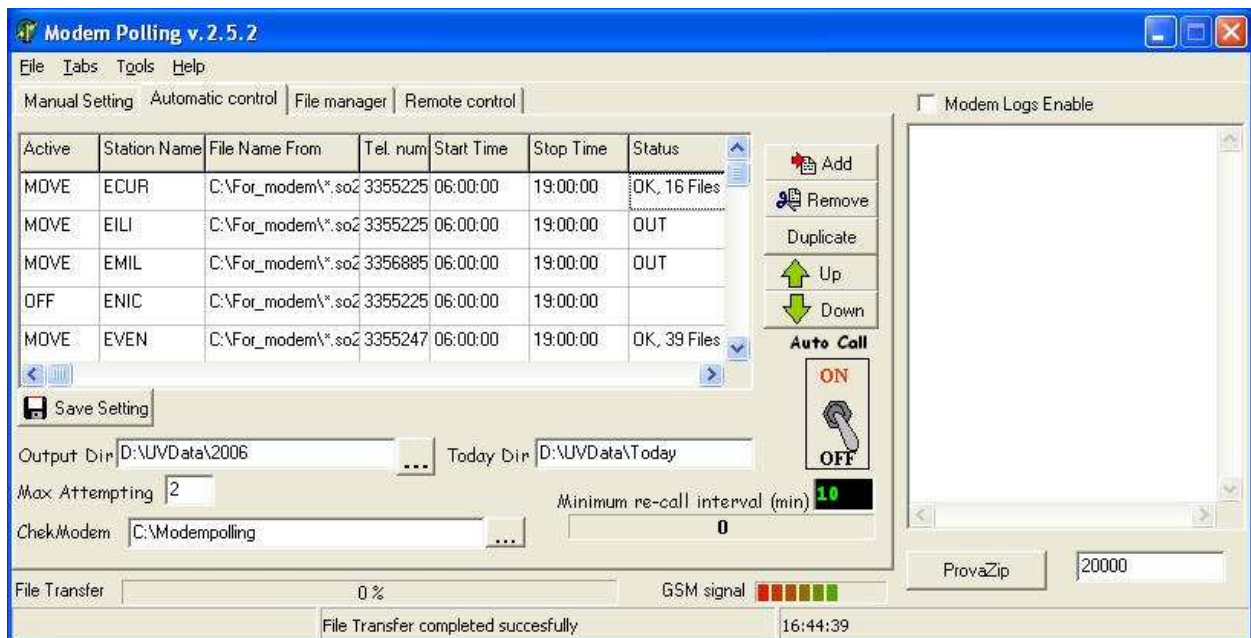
Modem Polling v. 2.5.2

File Tabs Tools Help

Manual Setting | Automatic control | File manager | Remote control

Modem Logs Enable

| Active | Station Name | File Name From | Tel. num | Start Time | Stop Time | Status |
|---|---|---|---|---|---|---|
| MOVE | ECUR | C:\For_modem\*.so2 | 3355225 | 06:00:00 | 19:00:00 | OK, 16 Files |
| MOVE | EILI | C:\For_modem\*.so2 | 3355225 | 06:00:00 | 19:00:00 | OUT |
| MOVE | EMIL | C:\For_modem\*.so2 | 3356885 | 06:00:00 | 19:00:00 | OUT |
| OFF | ENIC | C:\For_modem\*.so2 | 3355225 | 06:00:00 | 19:00:00 | |
| MOVE | EVEN | C:\For_modem\*.so2 | 3355247 | 06:00:00 | 19:00:00 | OK, 39 Files |

Add
Remove
Duplicate
Up
Down
Auto Call
ON
OFF

Save Setting

Output Dir D:\UVData\2006 ...
Today Dir D:\UVData\Today
Max Attempting 2
Minimum re-call interval (min) 10
ChekModem C:\Modempolling ...
0

File Transfer 0 %
GSM signal
ProvaZip 20000

File Transfer completed succesfully
16:44:39